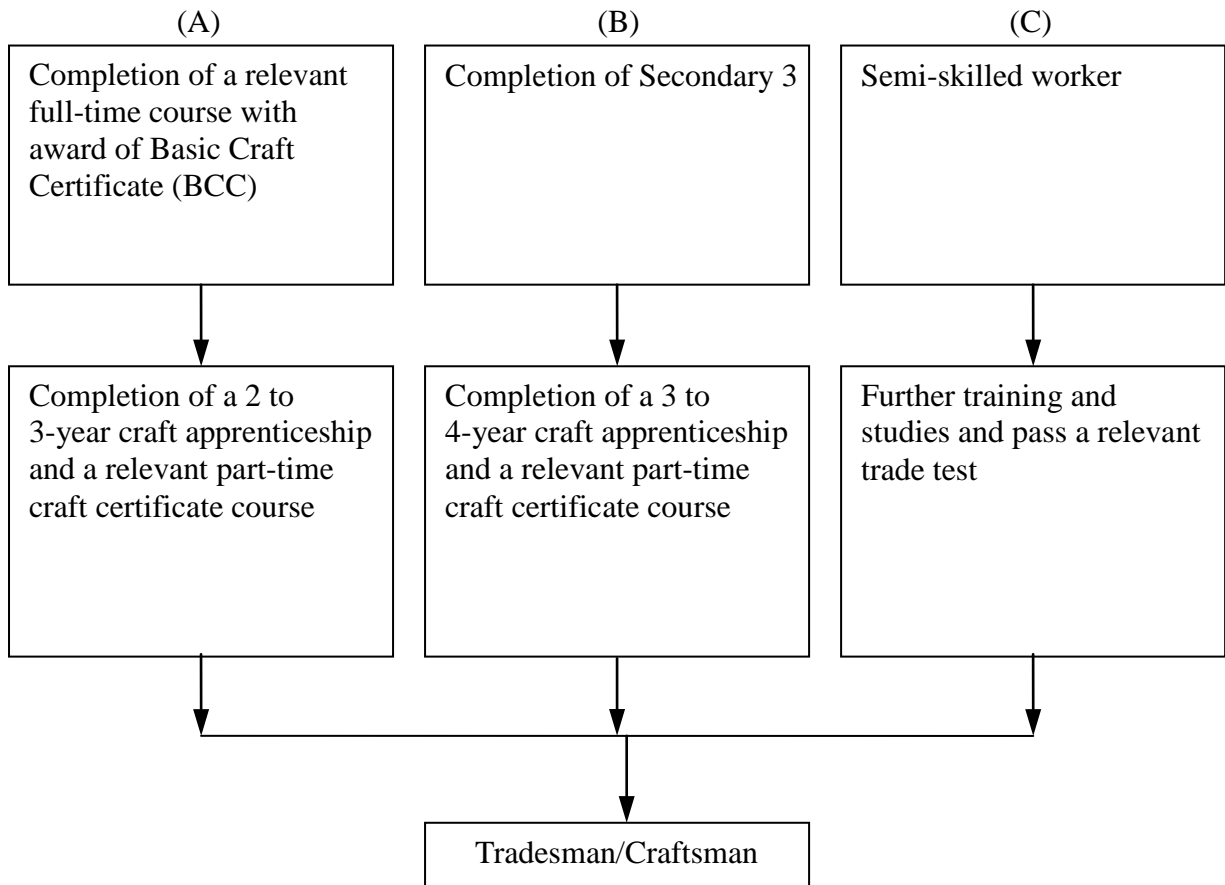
(A)

Completion of a relevant full-time course with award of Basic Craft Certificate (BCC)

Completion of a 2 to 3-year craft apprenticeship and a relevant part-time craft certificate course

(B)

Completion of Secondary 3

Completion of a 3 to 4-year craft apprenticeship and a relevant part-time craft certificate course

(C)

Semi-skilled worker

Further training and studies and pass a relevant trade test

Tradesman/Craftsman